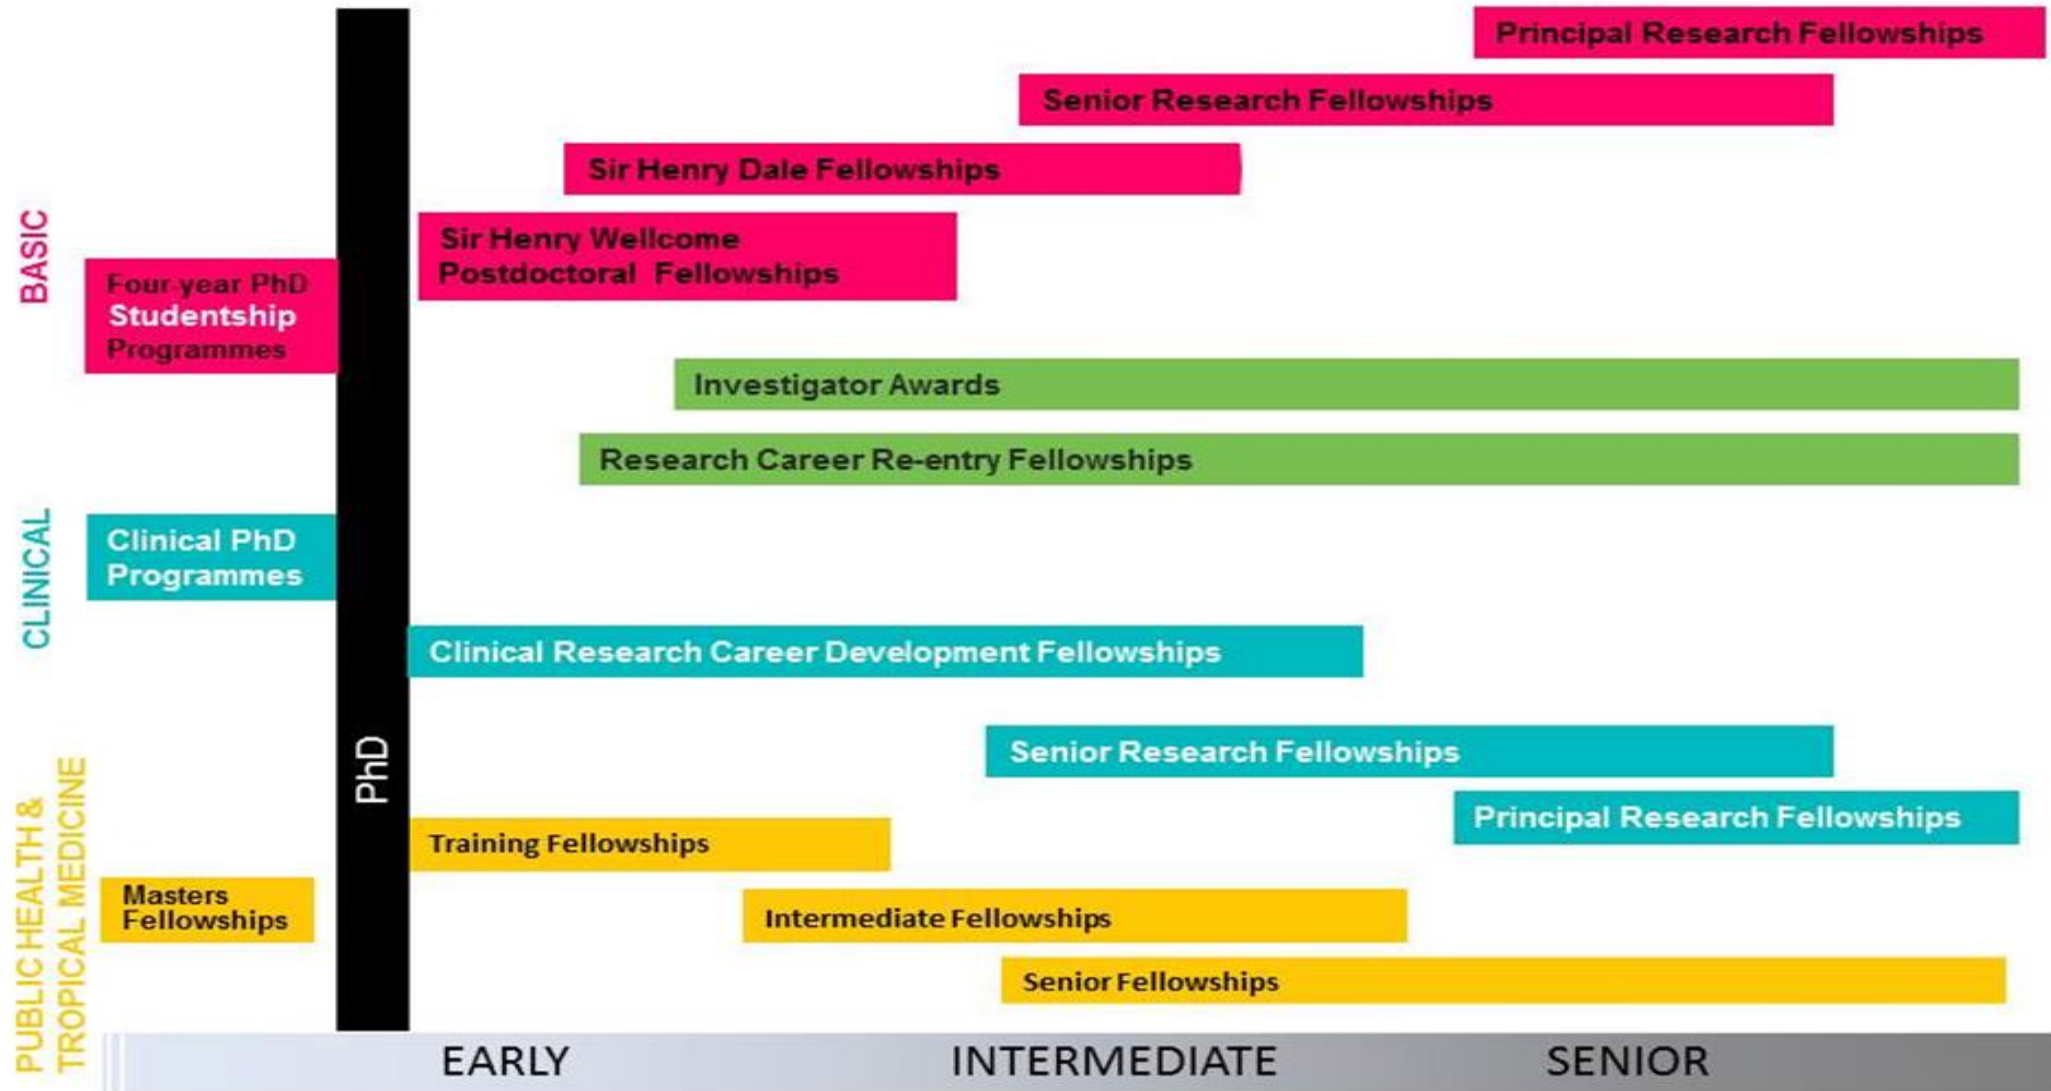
Principal Research Fellowships

Senior Research Fellowships

Sir Henry Dale Fellowships

BASIC

Sir Henry Wellcome Postdoctoral Fellowships

Four-year PhD Studentship Programmes

Investigator Awards

Research Career Re-entry Fellowships

CLINICAL

Clinical PhD Programmes

Clinical Research Career Development Fellowships

PhD

Senior Research Fellowships

Principal Research Fellowships

PUBLIC HEALTH & TROPICAL MEDICINE

Training Fellowships

Masters Fellowships

Intermediate Fellowships

Senior Fellowships

EARLY INTERMEDIATE SENIOR